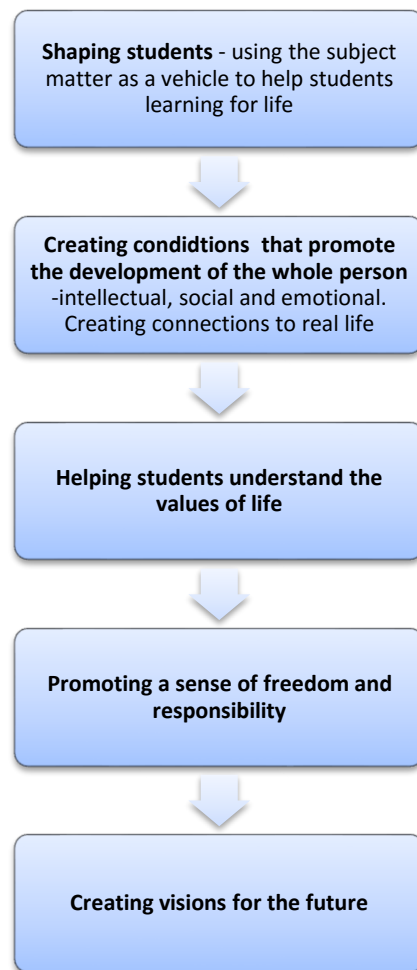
**Shaping students** - using the subject matter as a vehicle to help students learning for life

**Creating condidtions that promote the development of the whole person** -intellectual, social and emotional. Creating connections to real life

**Helping students understand the values of life**

**Promoting a sense of freedom and responsibility**

**Creating visions for the future**